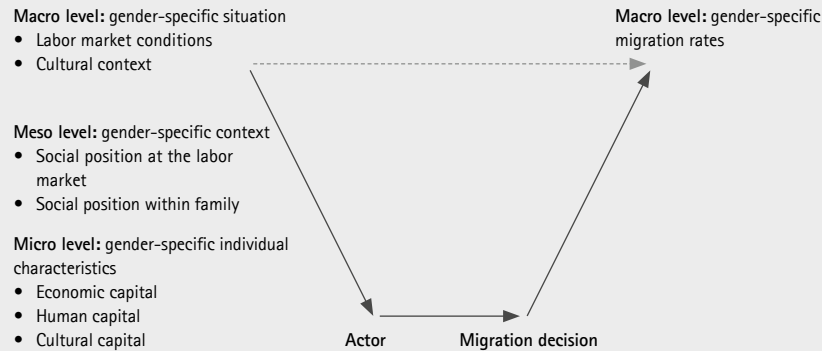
**Macro level:** gender-specific situation
• Labor market conditions
• Cultural context

**Macro level:** gender-specific migration rates

**Meso level:** gender-specific context
• Social position at the labor market
• Social position within family

**Micro level:** gender-specific individual characteristics
• Economic capital
• Human capital
• Cultural capital

**Actor**

**Migration decision**